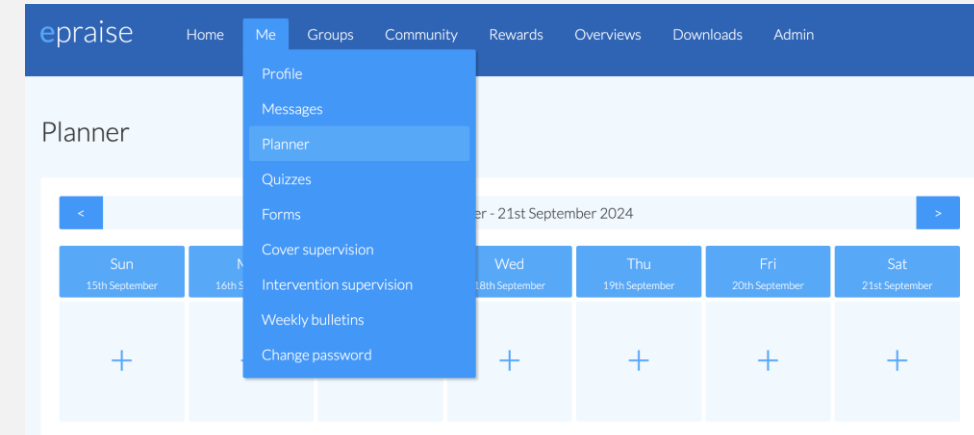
epraise Home Me Groups Community Rewards Overviews Downloads Admin

Profile
Messages
Planner
Quizzes
Forms
Cover supervision
Intervention supervision
Weekly bulletins
Change password

Planner

<

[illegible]er - 21st September 2024

>

| Sun 15th September | M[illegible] 16th S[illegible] | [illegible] | Wed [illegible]8th September | Thu 19th September | Fri 20th September | Sat 21st September |
|---|---|---|---|---|---|---|
| + | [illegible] | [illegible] | + | + | + | + |